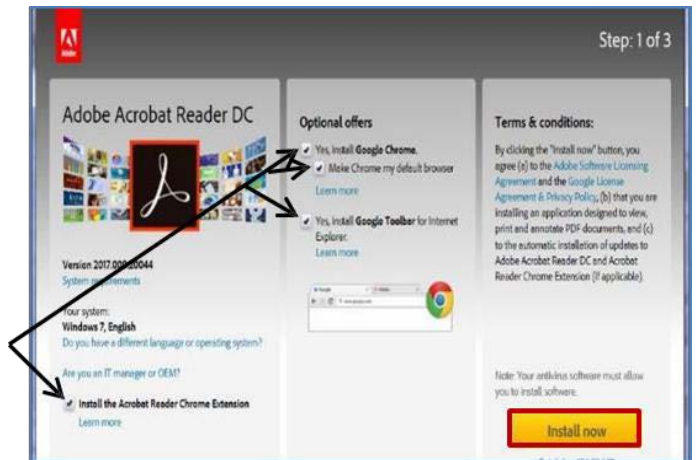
Adobe

Step: 1 of 3

Adobe Acrobat Reader DC

Version 2017.009.20044
System requirements

Your system:
Windows 7, English
Do you have a different language or operating system?

Are you an IT manager or OEM?

Install the Acrobat Reader Chrome Extension
Learn more

Optional offers

Yes, install Google Chrome.
Make Chrome my default browser
Learn more

Yes, install Google Toolbar for Internet Explorer.
Learn more

Terms & conditions:

By clicking the "Install now" button, you agree (a) to the Adobe Software Licensing Agreement and the Google License Agreement & Privacy Policy, (b) that you are installing an application designed to view, print and annotate PDF documents, and (c) to the automatic installation of updates to Adobe Acrobat Reader DC and Acrobat Reader Chrome Extension (if applicable).

Note: Your antivirus software must allow you to install software.

Install now

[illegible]